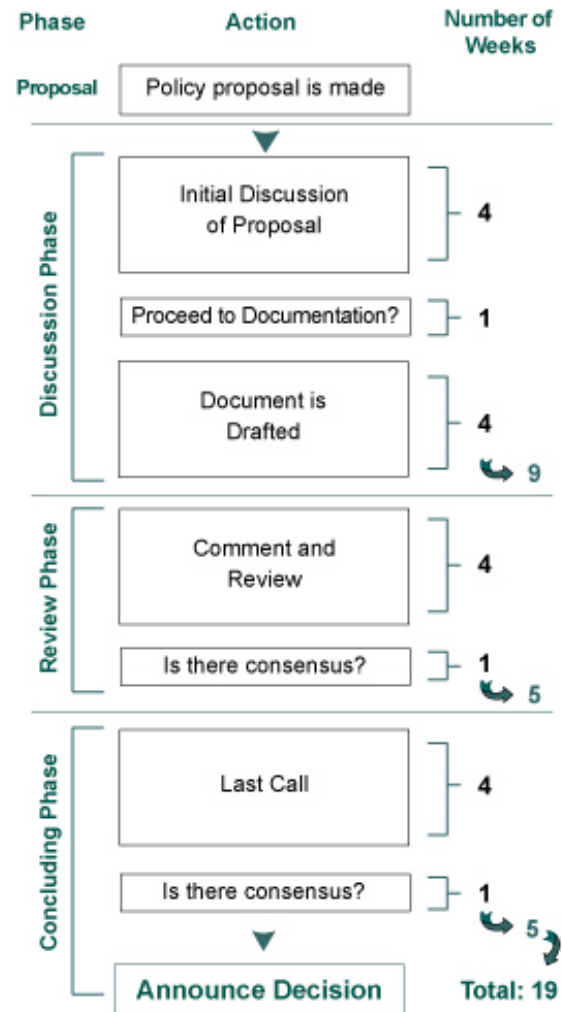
Phase

Action

Number of Weeks

Proposal

Policy proposal is made

Discusssion Phase

Initial Discussion of Proposal

4

Proceed to Documentation?

1

Document is Drafted

4

9

Review Phase

Comment and Review

4

Is there consensus?

1

5

Concluding Phase

Last Call

4

Is there consensus?

1

5

Announce Decision

Total: 19